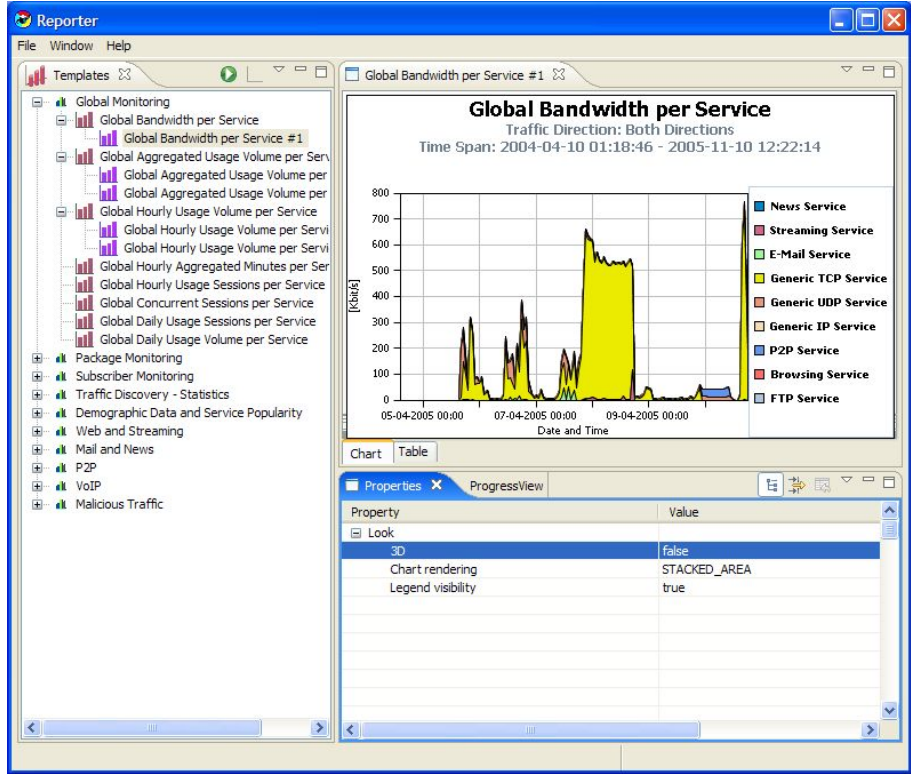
Reporter

File Window Help

Templates

Global Monitoring
Global Bandwidth per Service
Global Bandwidth per Service #1
Global Aggregated Usage Volume per Serv
Global Aggregated Usage Volume per
Global Aggregated Usage Volume per
Global Hourly Usage Volume per Service
Global Hourly Usage Volume per Servi
Global Hourly Usage Volume per Servi
Global Hourly Aggregated Minutes per Ser
Global Hourly Usage Sessions per Service
Global Concurrent Sessions per Service
Global Daily Usage Sessions per Service
Global Daily Usage Volume per Service
Package Monitoring
Subscriber Monitoring
Traffic Discovery - Statistics
Demographic Data and Service Popularity
Web and Streaming
Mail and News
P2P
VoIP
Malicious Traffic

Global Bandwidth per Service #1

Global Bandwidth per Service
Traffic Direction: Both Directions
Time Span: 2004-04-10 01:18:46 - 2005-11-10 12:22:14

800
700
600
500
400
300
200
100
0
[Kbit/s]
05-04-2005 00:00
07-04-2005 00:00
09-04-2005 00:00
Date and Time

News Service
Streaming Service
E-Mail Service
Generic TCP Service
Generic UDP Service
Generic IP Service
P2P Service
Browsing Service
FTP Service

Chart Table

Properties ProgressView

| Property | Value |
|---|---|
| ⊟ Look | |
| 3D | false |
| Chart rendering | STACKED_AREA |
| Legend visibility | true |